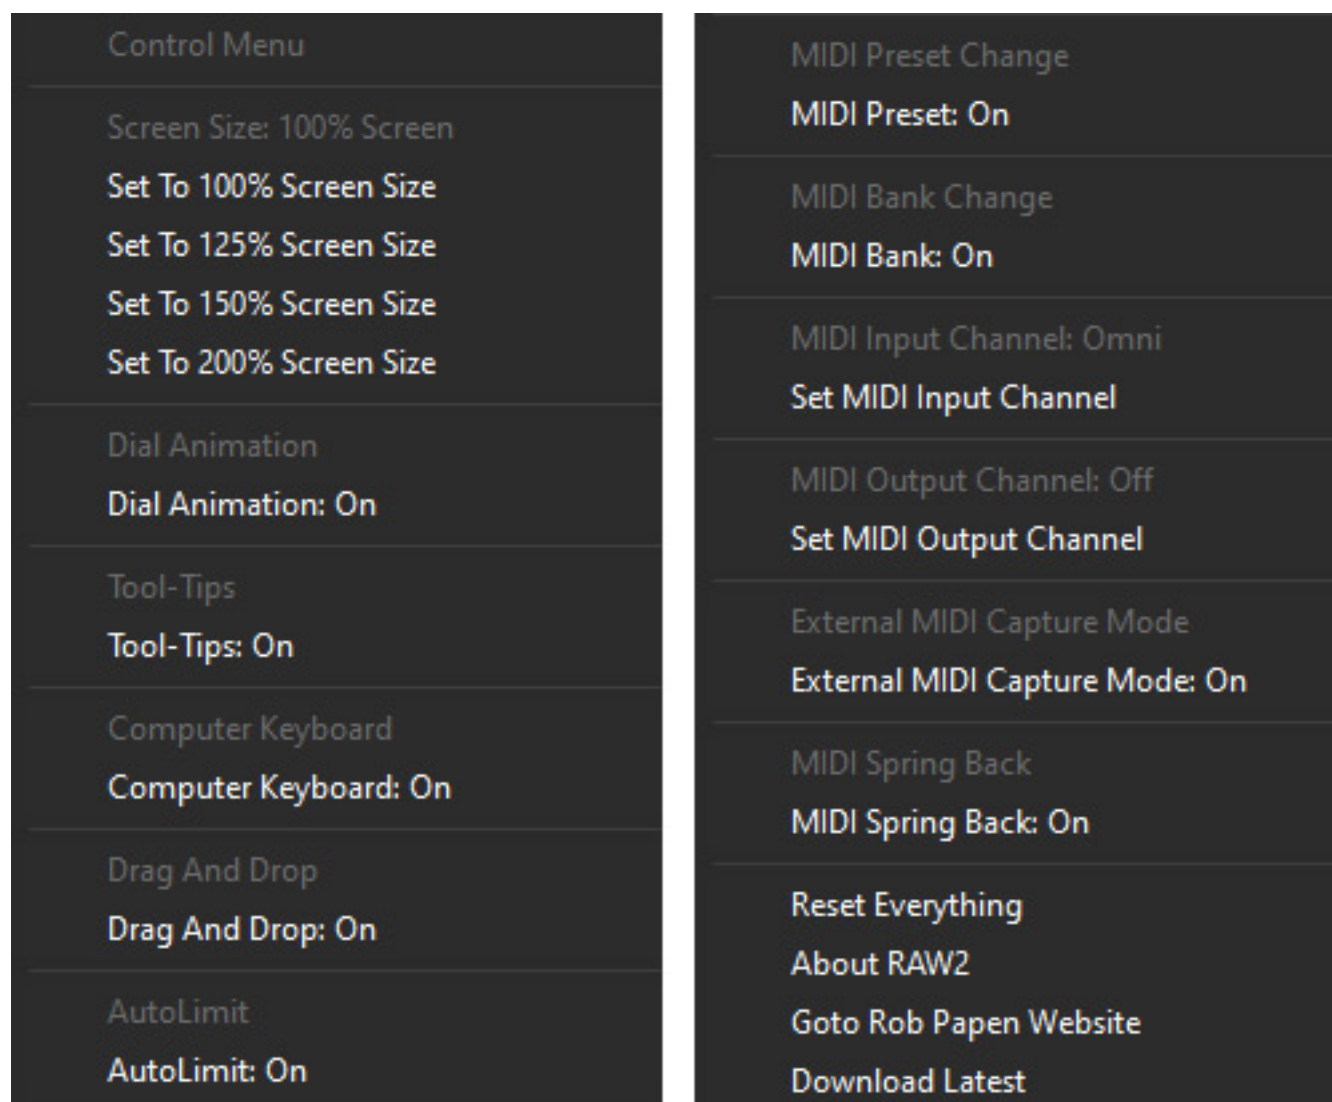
Control Menu

Screen Size: 100% Screen
Set To 100% Screen Size
Set To 125% Screen Size
Set To 150% Screen Size
Set To 200% Screen Size

Dial Animation
Dial Animation: On

Tool-Tips
Tool-Tips: On

Computer Keyboard
Computer Keyboard: On

Drag And Drop
Drag And Drop: On

AutoLimit
AutoLimit: On

MIDI Preset Change
MIDI Preset: On

MIDI Bank Change
MIDI Bank: On

MIDI Input Channel: Omni
Set MIDI Input Channel

MIDI Output Channel: Off
Set MIDI Output Channel

External MIDI Capture Mode
External MIDI Capture Mode: On

MIDI Spring Back
MIDI Spring Back: On

Reset Everything
About RAW2
Goto Rob Papen Website
Download Latest